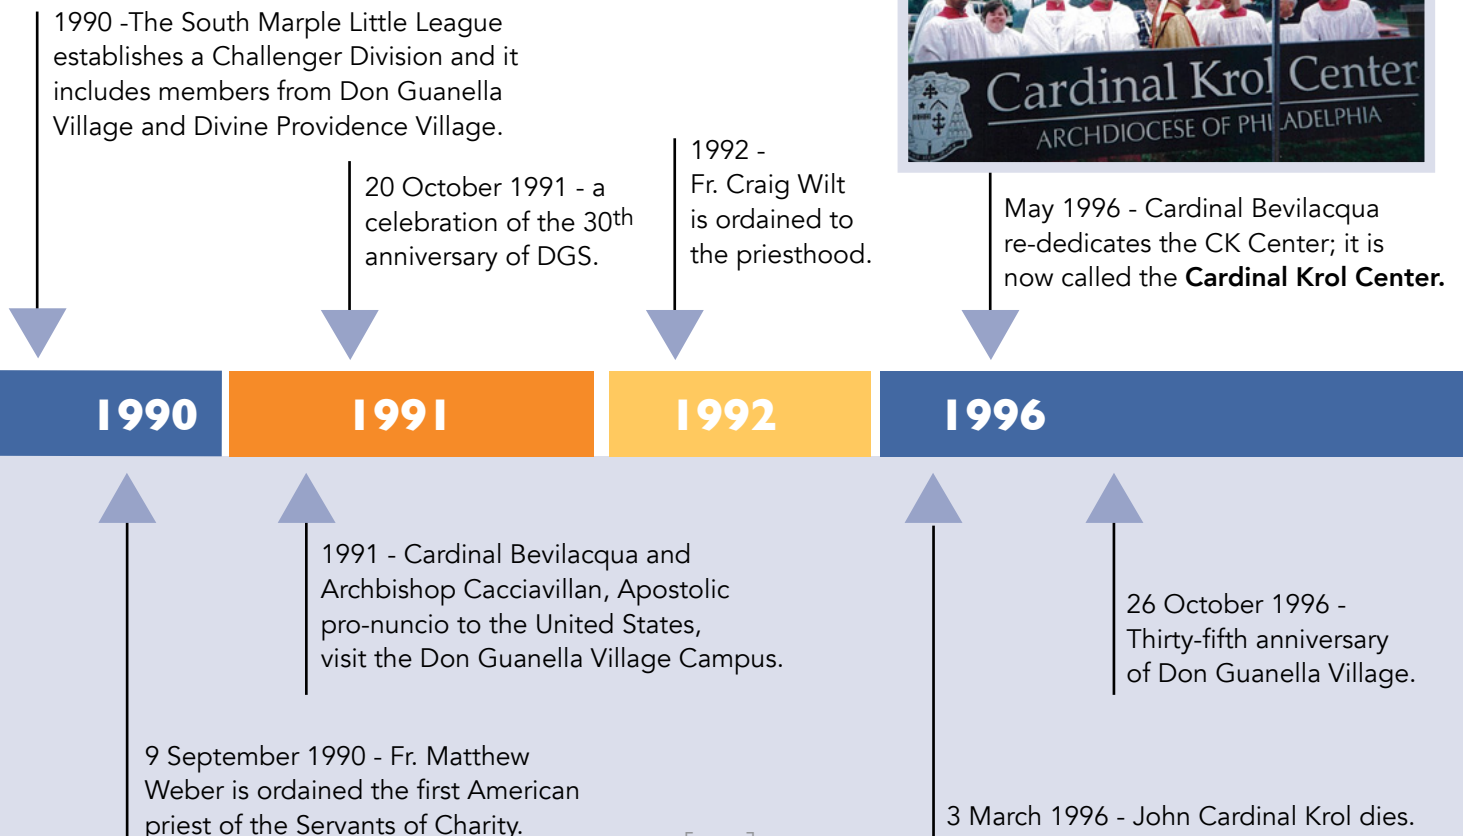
1990 -The South Marple Little League establishes a Challenger Division and it includes members from Don Guanella Village and Divine Providence Village.

20 October 1991 - a celebration of the 30$^{th}$ anniversary of DGS.

1992 - Fr. Craig Wilt is ordained to the priesthood.

Cardinal Krol Center
ARCHDIOCESE OF PHILADELPHIA

May 1996 - Cardinal Bevilacqua re-dedicates the CK Center; it is now called the **Cardinal Krol Center.**

1990

1991

1992

1996

1991 - Cardinal Bevilacqua and Archbishop Cacciavillan, Apostolic pro-nuncio to the United States, visit the Don Guanella Village Campus.

26 October 1996 - Thirty-fifth anniversary of Don Guanella Village.

9 September 1990 - Fr. Matthew Weber is ordained the first American priest of the Servants of Charity.

3 March 1996 - John Cardinal Krol dies.